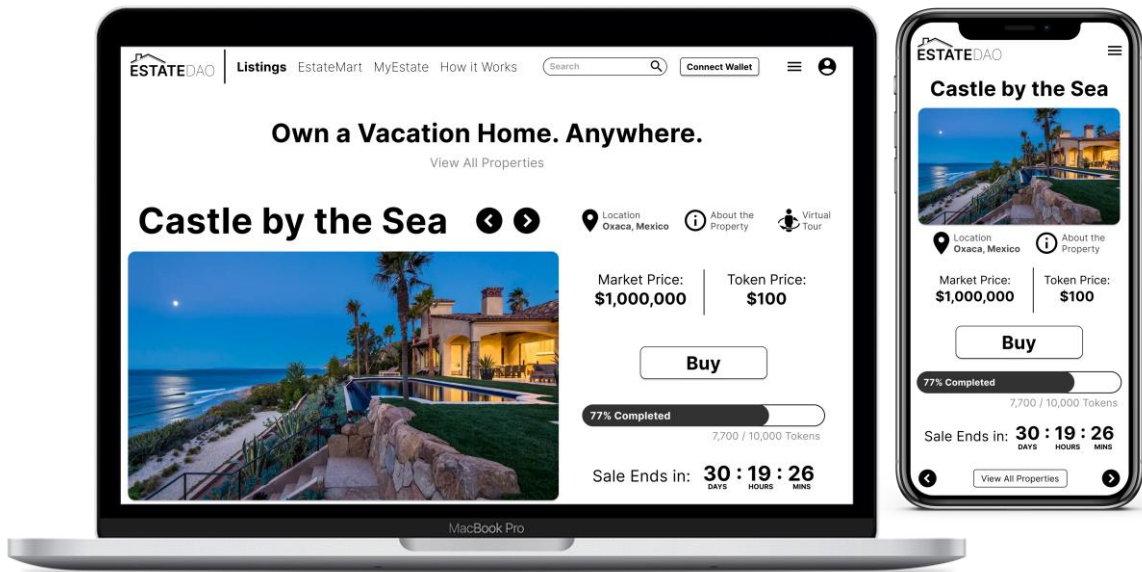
ESTATEDAO | Listings EstateMart MyEstate How it Works Search Connect Wallet

Own a Vacation Home. Anywhere.

View All Properties

Castle by the Sea

Location Oxaca, Mexico

About the Property

Virtual Tour

Market Price: $1,000,000

Token Price: $100

Buy

77% Completed

7,700 / 10,000 Tokens

Sale Ends in: 30 : 19 : 26
DAYS HOURS MINS

MacBook Pro

ESTATEDAO

Castle by the Sea

Location Oxaca, Mexico

About the Property

Market Price: $1,000,000

Token Price: $100

Buy

77% Completed

7,700 / 10,000 Tokens

Sale Ends in: 30 : 19 : 26
DAYS HOURS MINS

View All Properties